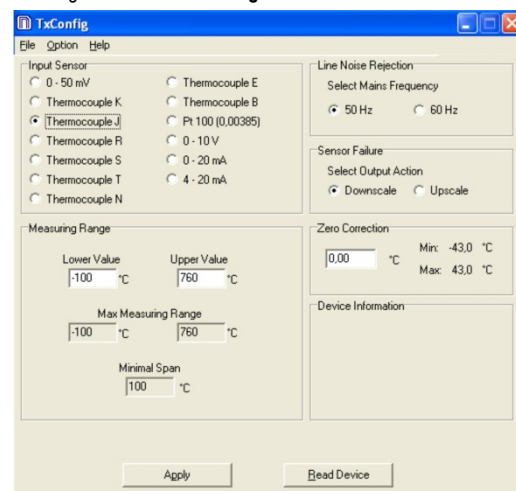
TxConfig

File Option Help

Input Sensor
0 - 50 mV
Thermocouple K
Thermocouple J
Thermocouple R
Thermocouple S
Thermocouple T
Thermocouple N
Thermocouple E
Thermocouple B
Pt 100 (0,00385)
0 - 10 V
0 - 20 mA
4 - 20 mA

Line Noise Rejection
Select Mains Frequency
50 Hz
60 Hz

Sensor Failure
Select Output Action
Downscale
Upscale

Measuring Range
Lower Value
-100 °C
Upper Value
760 °C
Max Measuring Range
-100 °C
760 °C
Minimal Span
100 °C

Zero Correction
0,00 °C
Min: -43,0 °C
Max: 43,0 °C

Device Information

Apply
Read Device